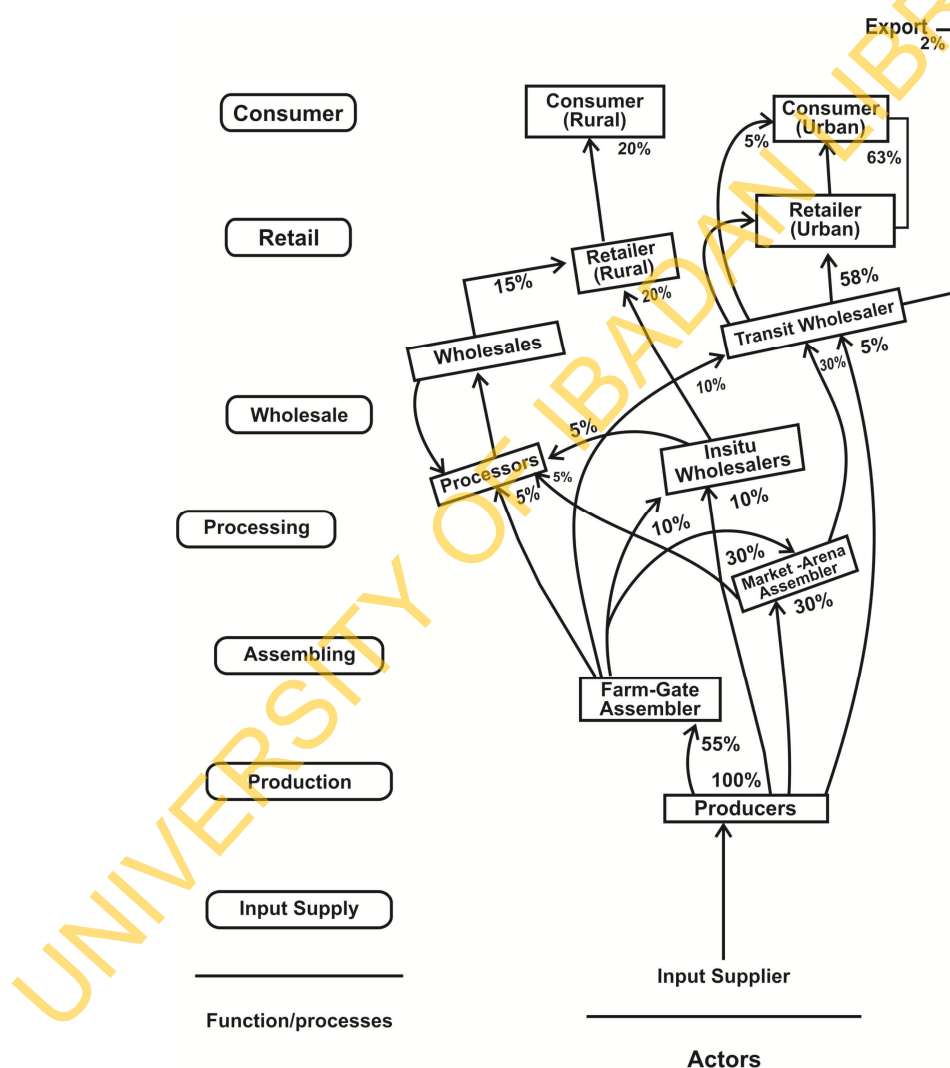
Export
2%

Consumer

Consumer (Rural)
20%

Consumer (Urban)
5%
63%

Retail

Retailer (Rural)
20%

Retailer (Urban)

15%

58%

Wholesales

Transit Wholesaler
5%
30%
10%

Wholesale

5%

Insitu Wholesalers

Processors
5%
5%
10%

Processing

10%
30%

Market -Arena Assembler
30%

Assembling

Farm-Gate Assembler

55%
100%

Production

Producers

Input Supply

Input Supplier

Function/processes

Actors

UNIVERSITY OF IBADAN LIBRARY